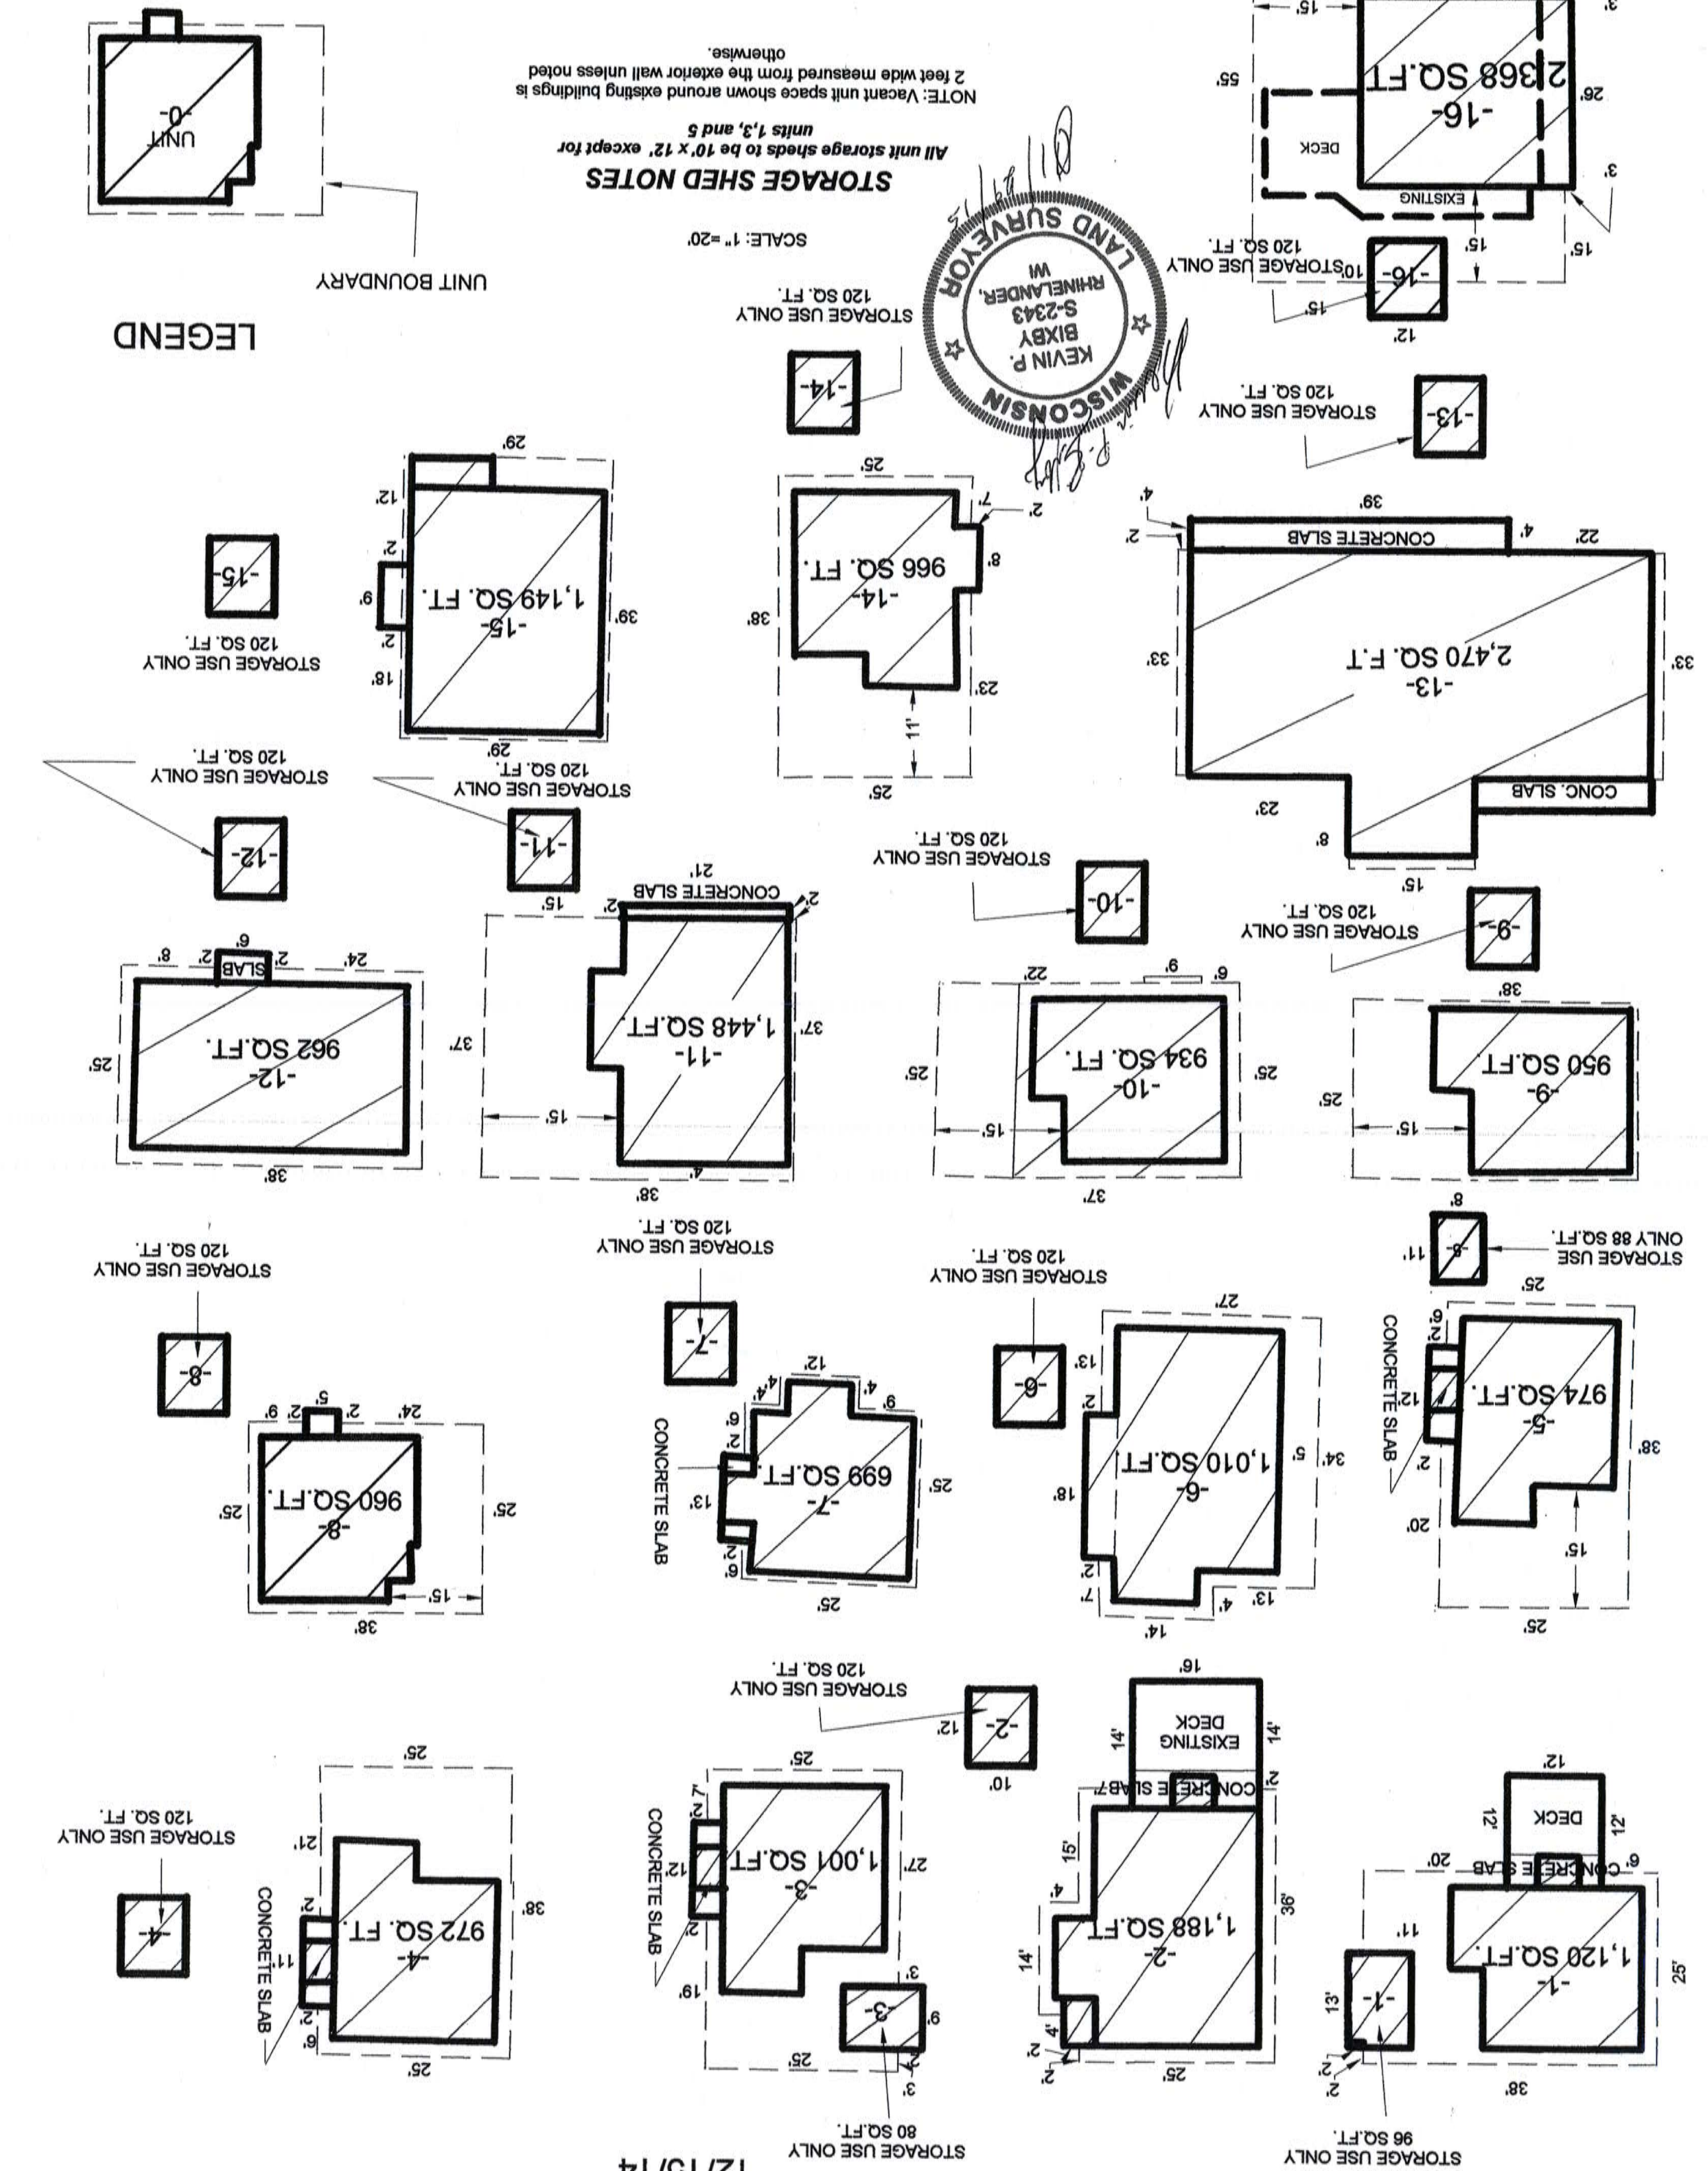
LEGEND

UNIT BOUNDARY

UNIT -0-

STORAGE SHED NOTES
All unit storage sheds to be 10' x 12' except for units 1,3, and 5

NOTE: Vacant unit space shown around existing buildings is 2 feet wide measured from the exterior wall unless noted otherwise.

SCALE: 1" =20'

WISCONSIN
KEVIN P. BIXBY
S-2343
RHINELANDER, WI
LAND SURVEYOR

-16-
2368 SQ.FT
EXISTING
DECK
-16-
STORAGE USE ONLY
120 SQ. FT.
15' 15' 3' 26' 55' 15' 3' 10' 12' 15'

-13-
STORAGE USE ONLY
120 SQ. FT.

-13-
2,470 SQ. F.T
CONCRETE SLAB
CONC. SLAB
39' 4' 22' 2' 4' 33' 33' 23' 8' 15'

-14-
STORAGE USE ONLY
120 SQ. FT.

-14-
966 SQ. FT.
25' 2' 7' 8' 38' 23' 11' 25'

-15-
1,149 SQ. FT.
29' 12' 2' 6' 2' 18' 39' 29'

-15-
STORAGE USE ONLY
120 SQ. FT.

-11-
STORAGE USE ONLY
120 SQ. FT.

-12-
STORAGE USE ONLY
120 SQ. FT.

-10-
STORAGE USE ONLY
120 SQ. FT.

-9-
STORAGE USE ONLY
120 SQ. FT.

-12-
962 SQ.FT.
SLAB
6' 8' 2' 2' 24' 25' 38'

-11-
1,448 SQ.FT.
CONCRETE SLAB
21' 2' 2' 15' 37' 37' 15' 4' 38'

-10-
934 SQ. FT.
6' 6' 22' 25' 25' 15' 37'

-9-
950 SQ.FT.
38' 25' 15' 8'

-5-
STORAGE USE ONLY 88 SQ.FT.
11'

-8-
STORAGE USE ONLY
120 SQ. FT.

-7-
STORAGE USE ONLY
120 SQ. FT.

-6-
STORAGE USE ONLY
120 SQ. FT.

-5-
974 SQ.FT.
CONCRETE SLAB
25' 6' 2' 12' 2' 38' 20' 15' 25'

-8-
960 SQ.FT.
6' 2' 5' 2' 24' 25' 25' 15' 38'

-7-
669 SQ.FT.
CONCRETE SLAB
12' 4' 4' 6' 6' 2' 13' 2' 6' 25' 25'

-6-
1,010 SQ.FT.
27' 13' 2' 34' 5' 18' 2' 7' 4' 13' 14'

-2-
STORAGE USE ONLY
120 SQ. FT.
12' 10'

-4-
STORAGE USE ONLY
120 SQ. FT.

-4-
972 SQ. FT.
CONCRETE SLAB
25' 21' 2' 11' 2' 6' 38' 25'

-3-
1,001 SQ.FT.
CONCRETE SLAB
25' 7' 2' 12' 2' 27' 19' 3' 6' 3' 25'

-3-
STORAGE USE ONLY
80 SQ.FT.

-2-
1,188 SQ.FT.
EXISTING DECK
CONCRETE SLAB
16' 14' 14' 7' 2' 15' 4' 36' 14' 4' 2' 2' 25'

-1-
1,120 SQ.FT.
DECK
CONCRETE SLAB
12' 12' 12' 20' 6' 11' 25' 13' 2' 2' 38'

-1-
STORAGE USE ONLY
96 SQ.FT.

12/15/14